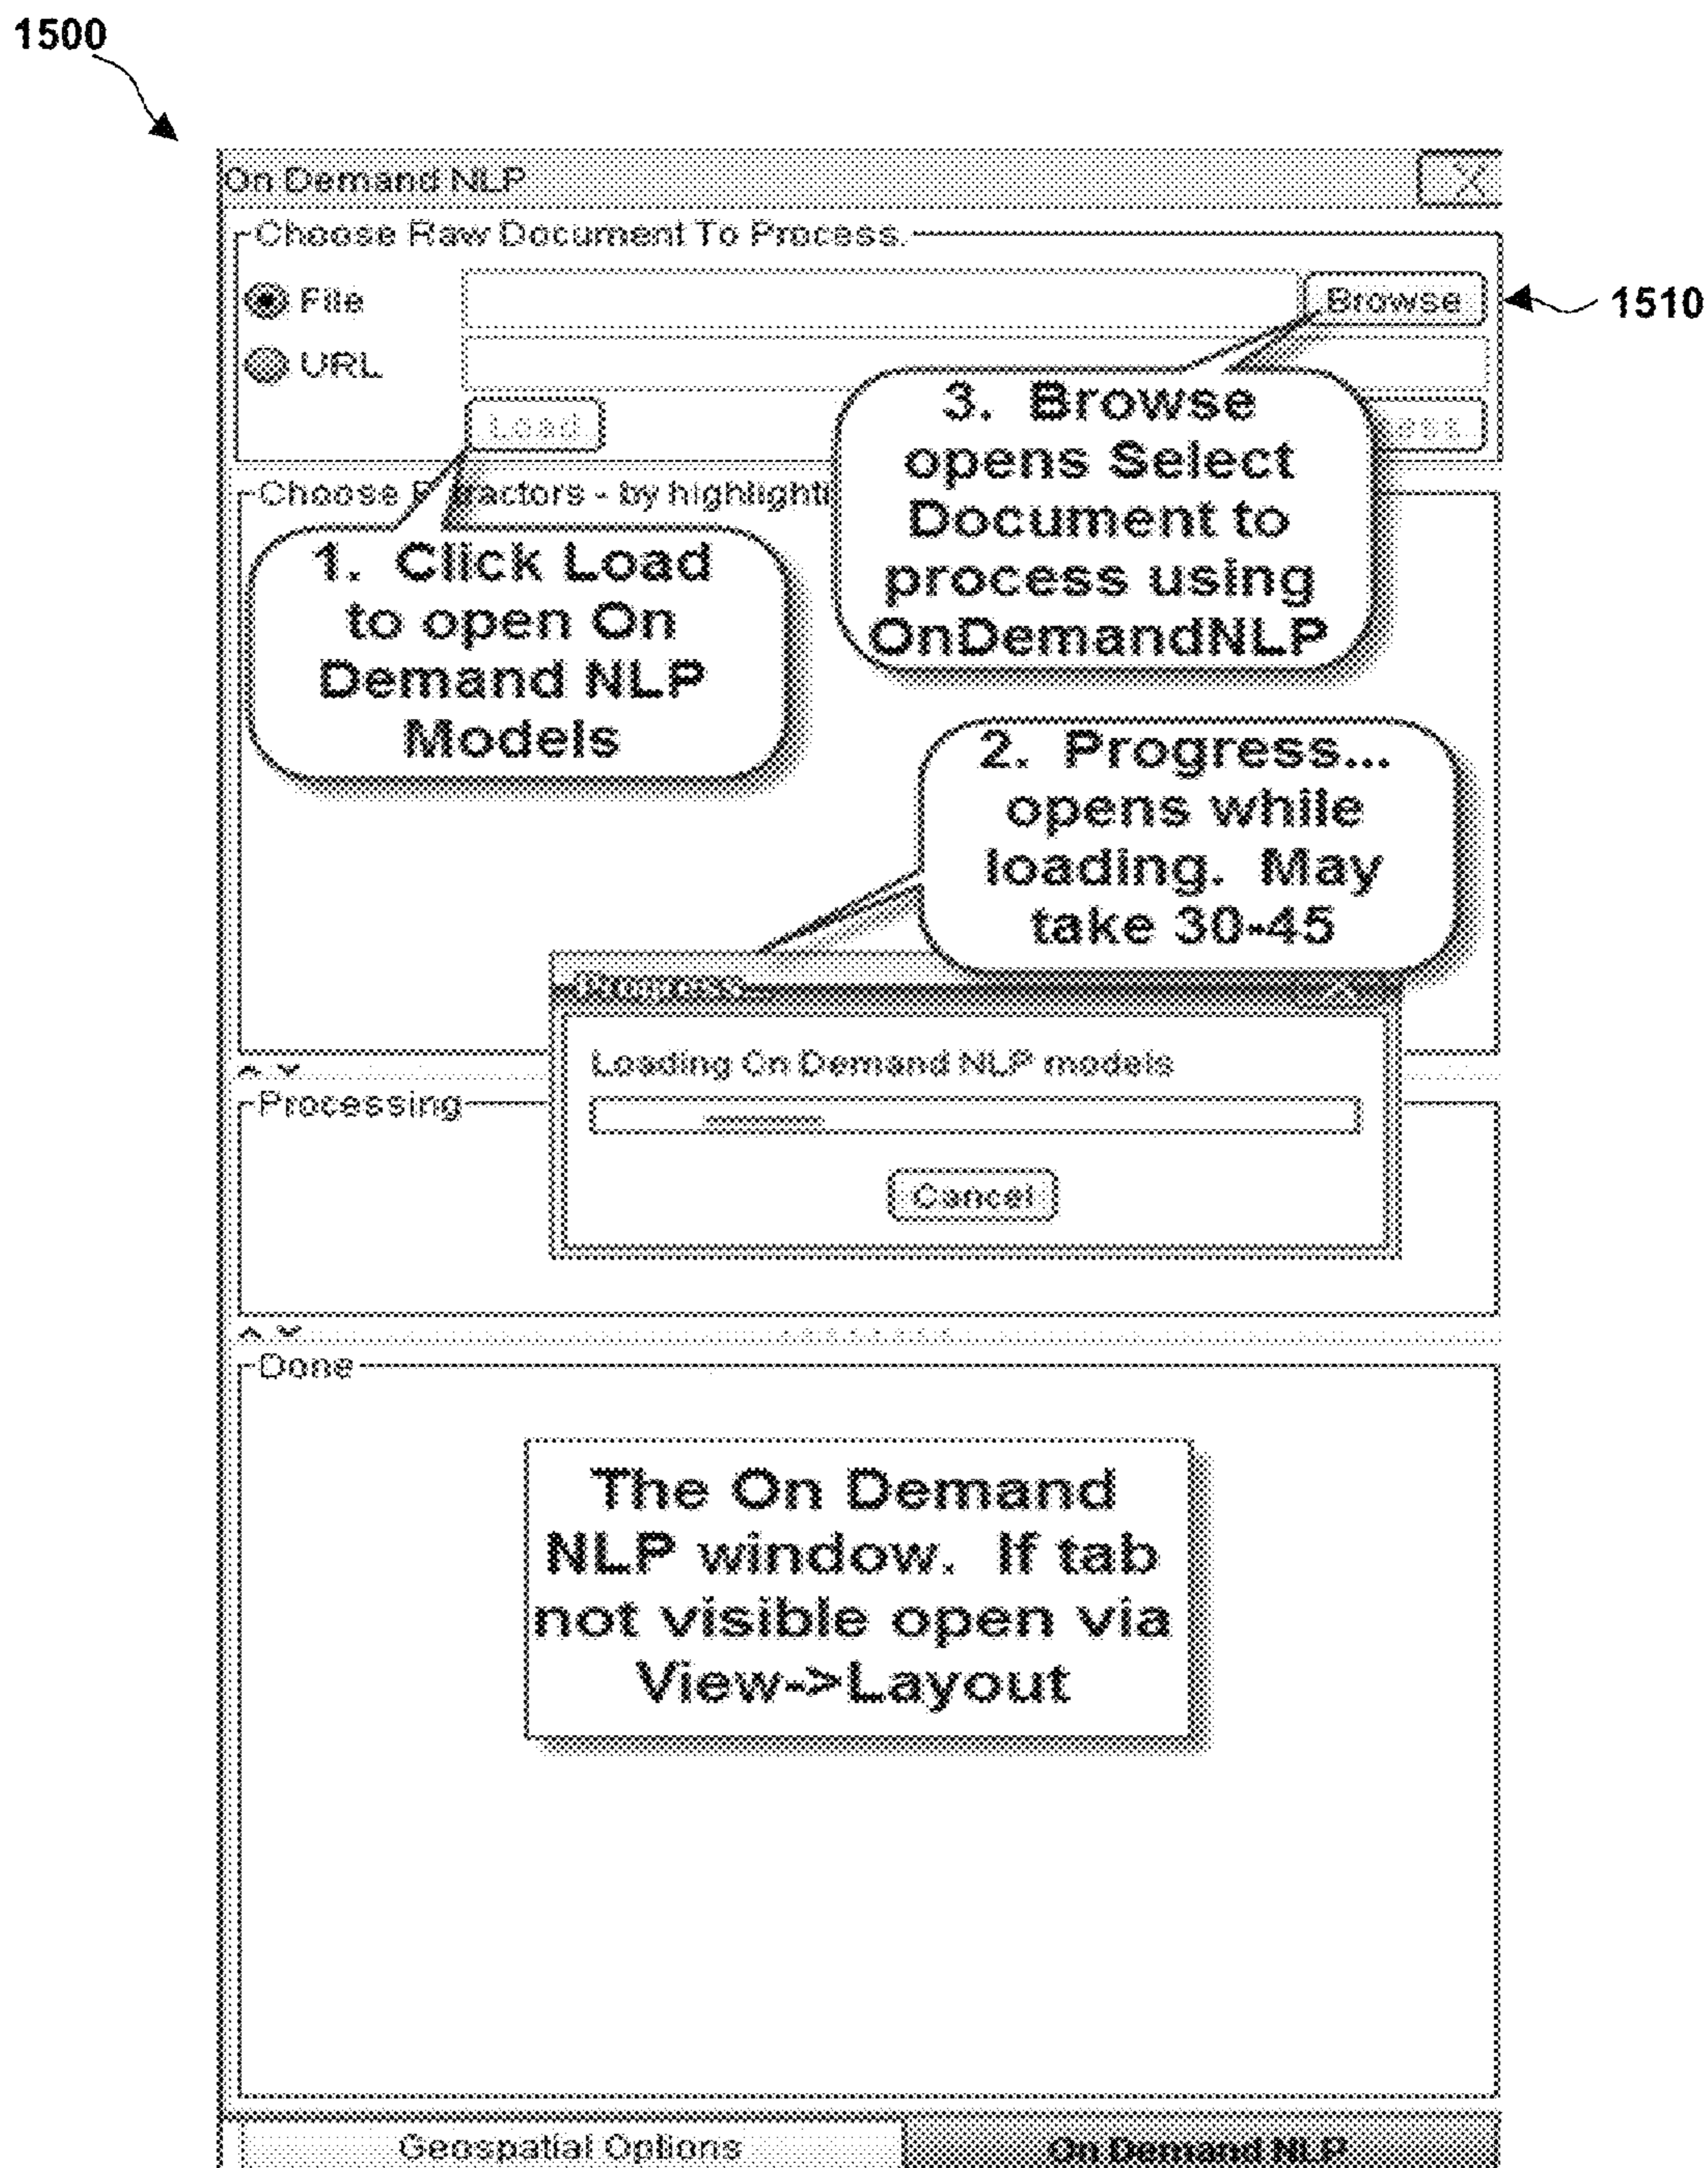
1500

On Demand NLP

Choose Raw Document To Process.

File

URL

Browse

1510

Load

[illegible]ess

3. Browse opens Select Document to process using OnDemandNLP

Choose E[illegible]ractors - by highlighti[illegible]

1. Click Load to open On Demand NLP Models

2. Progress... opens while loading. May take 30-45

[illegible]

Loading On Demand NLP models

Cancel

Processing

Done

The On Demand NLP window. If tab not visible open via View->Layout

Geospatial Options

On Demand NLP